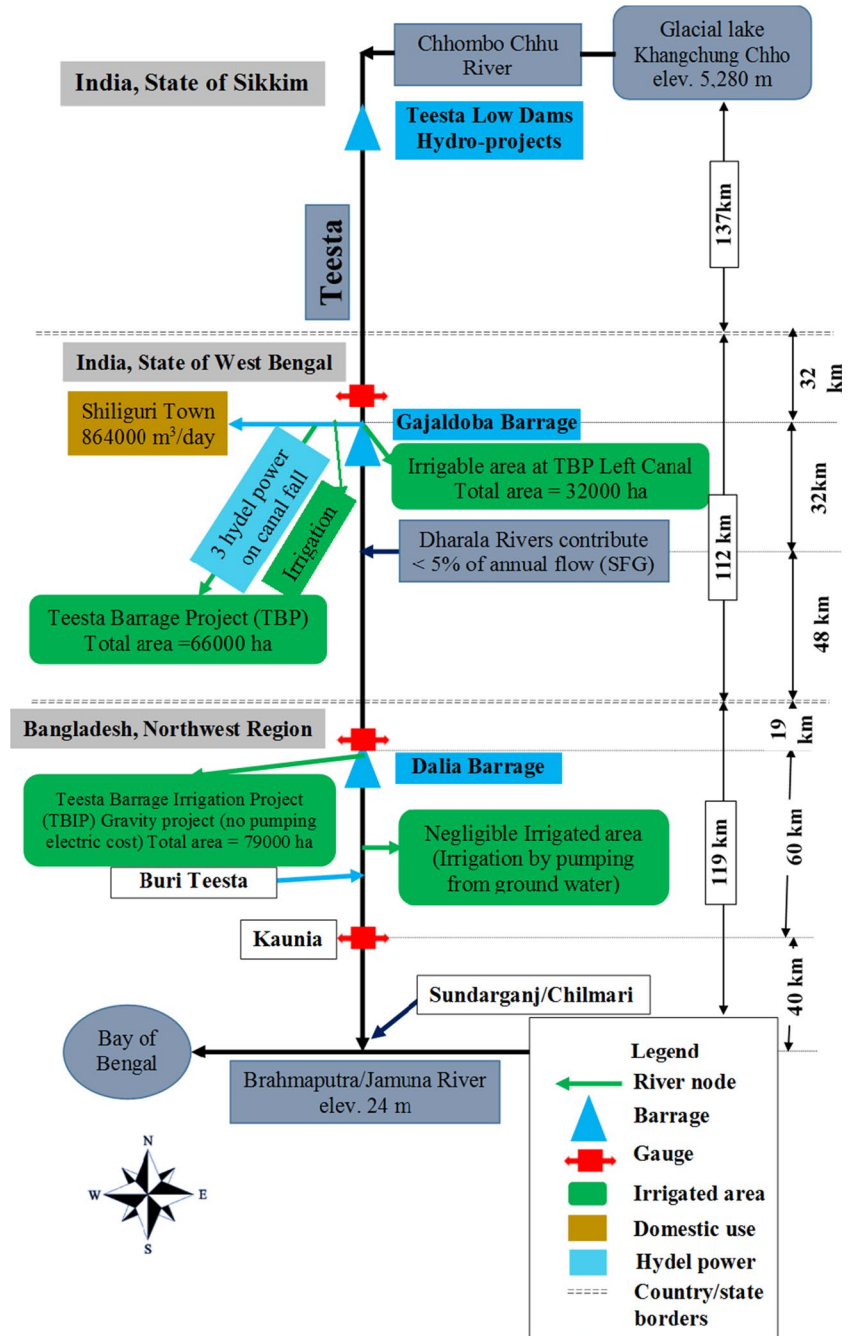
Chhombo Chhu River

Glacial lake Khangchung Chho elev. 5,280 m

India, State of Sikkim

Teesta Low Dams Hydro-projects

Teesta

137km

India, State of West Bengal

32 km

Shiliguri Town 864000 m$^3$/day

Gajaldoba Barrage

3 hydel power on canal fall

Irrigation

Irrigable area at TBP Left Canal Total area = 32000 ha

32km

Dharala Rivers contribute < 5% of annual flow (SFG)

112 km

Teesta Barrage Project (TBP) Total area =66000 ha

48 km

Bangladesh, Northwest Region

19 km

Dalia Barrage

Teesta Barrage Irrigation Project (TBIP) Gravity project (no pumping electric cost) Total area = 79000 ha

Negligible Irrigated area (Irrigation by pumping from ground water)

60 km

119 km

Buri Teesta

Kaunia

40 km

Sundarganj/Chilmari

Bay of Bengal

Brahmaputra/Jamuna River elev. 24 m

Legend
River node
Barrage
Gauge
Irrigated area
Domestic use
Hydel power
===== Country/state borders

N
W
E
S